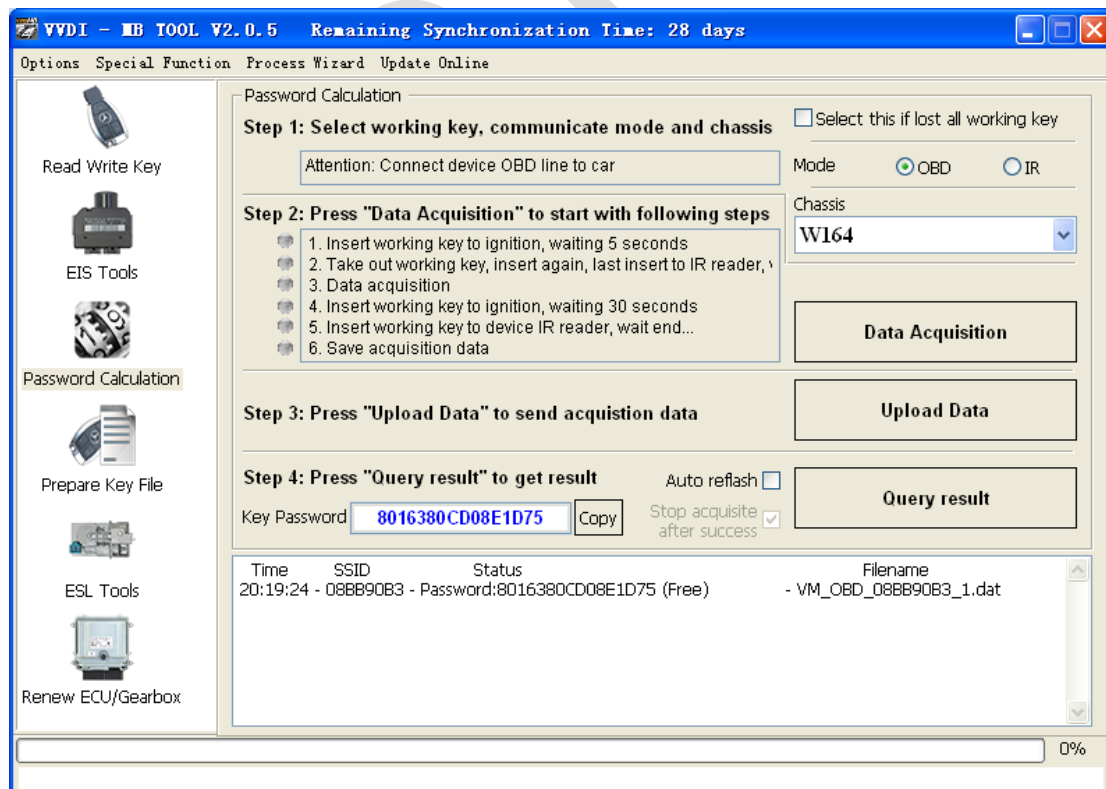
VVDI - MB TOOL V2.0.5 Remaining Synchronization Time: 28 days

Options Special Function Process Wizard Update Online

Read Write Key

EIS Tools

Password Calculation

Prepare Key File

ESL Tools

Renew ECU/Gearbox

Password Calculation

Step 1: Select working key, communicate mode and chassis

Select this if lost all working key

Attention: Connect device OBD line to car

Mode OBD IR

Step 2: Press "Data Acquisition" to start with following steps

Chassis

W164

1. Insert working key to ignition, waiting 5 seconds
2. Take out working key, insert again, last insert to IR reader, v
3. Data acquisition
4. Insert working key to ignition, waiting 30 seconds
5. Insert working key to device IR reader, wait end...
6. Save acquisition data

Data Acquisition

Step 3: Press "Upload Data" to send acquistion data

Upload Data

Step 4: Press "Query result" to get result

Auto reflash

Key Password 8016380CD08E1D75 Copy

Stop acquisite after success

Query result

Time SSID Status Filename
20:19:24 - 08BB90B3 - Password:8016380CD08E1D75 (Free) - VM_OBD_08BB90B3_1.dat

0%